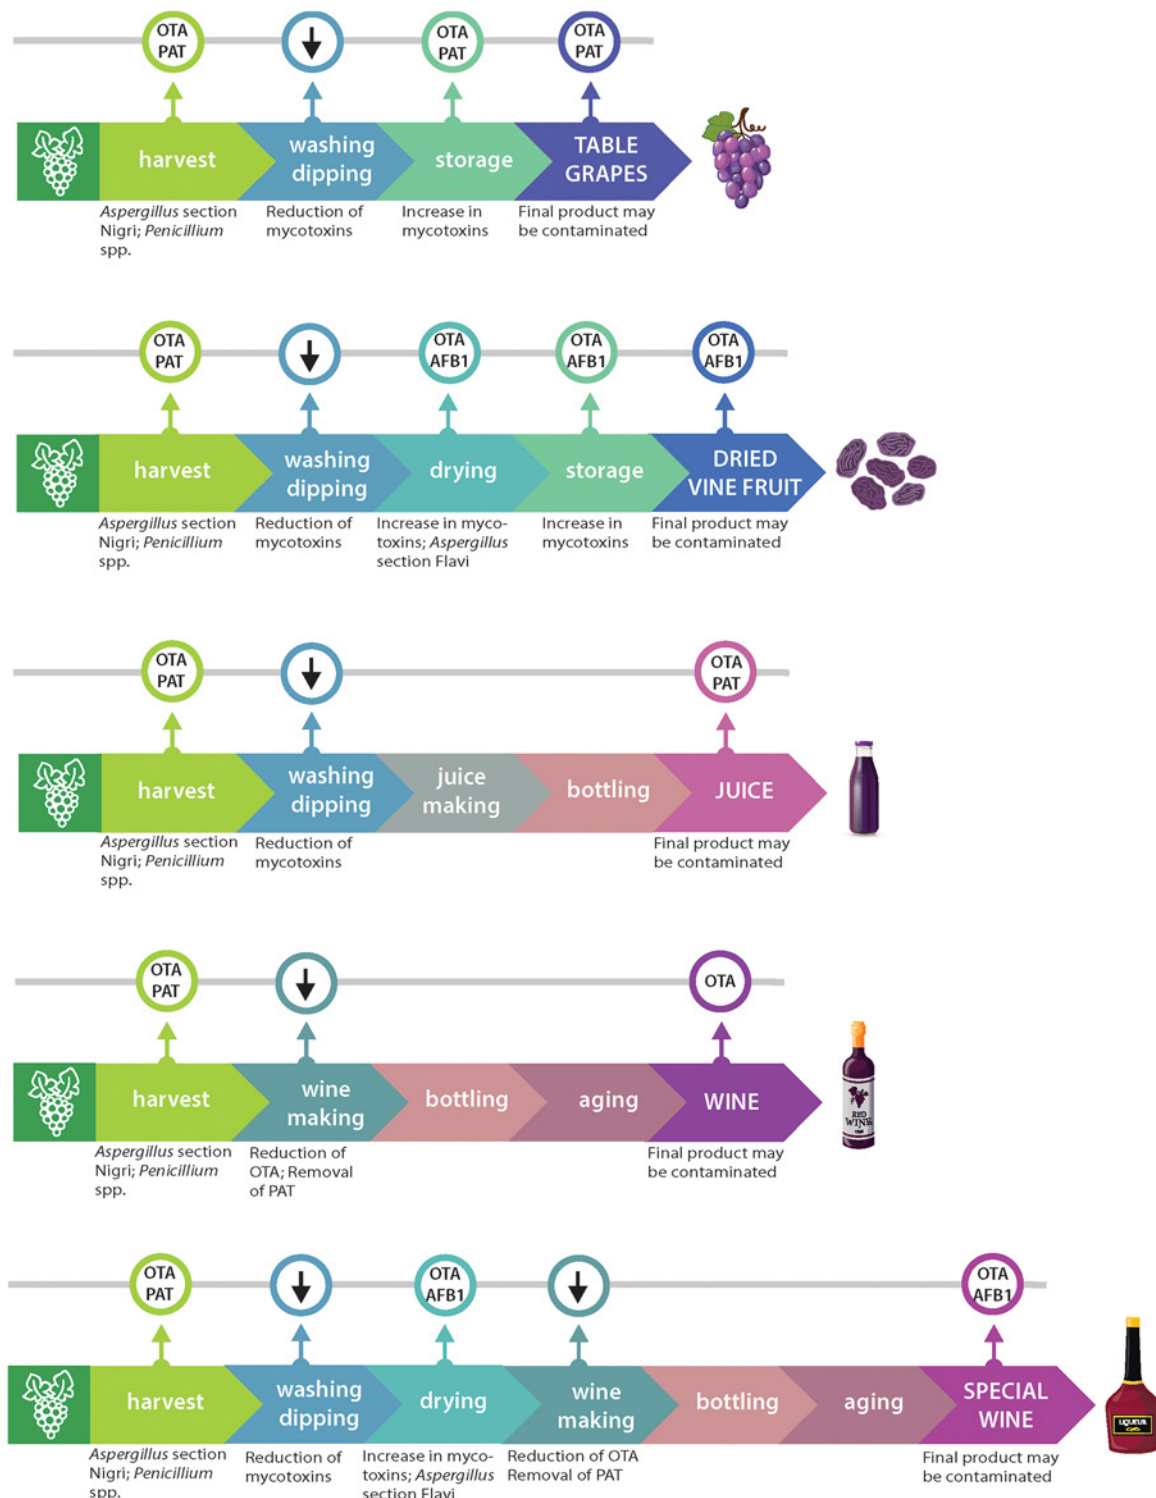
OTA PAT
OTA PAT
OTA PAT

harvest
washing dipping
storage
TABLE GRAPES

Aspergillus section Nigri; Penicillium spp.
Reduction of mycotoxins
Increase in mycotoxins
Final product may be contaminated

OTA PAT
OTA AFB1
OTA AFB1
OTA AFB1

harvest
washing dipping
drying
storage
DRIED VINE FRUIT

Aspergillus section Nigri; Penicillium spp.
Reduction of mycotoxins
Increase in mycotoxins; Aspergillus section Flavi
Increase in mycotoxins
Final product may be contaminated

OTA PAT
OTA PAT

harvest
washing dipping
juice making
bottling
JUICE

Aspergillus section Nigri; Penicillium spp.
Reduction of mycotoxins
Final product may be contaminated

OTA PAT
OTA

harvest
wine making
bottling
aging
WINE

RED WINE

Aspergillus section Nigri; Penicillium spp.
Reduction of OTA; Removal of PAT
Final product may be contaminated

OTA PAT
OTA AFB1
OTA AFB1

harvest
washing dipping
drying
wine making
bottling
aging
SPECIAL WINE

LIQUEUR

Aspergillus section Nigri; Penicillium spp.
Reduction of mycotoxins
Increase in mycotoxins; Aspergillus section Flavi
Reduction of OTA Removal of PAT
Final product may be contaminated